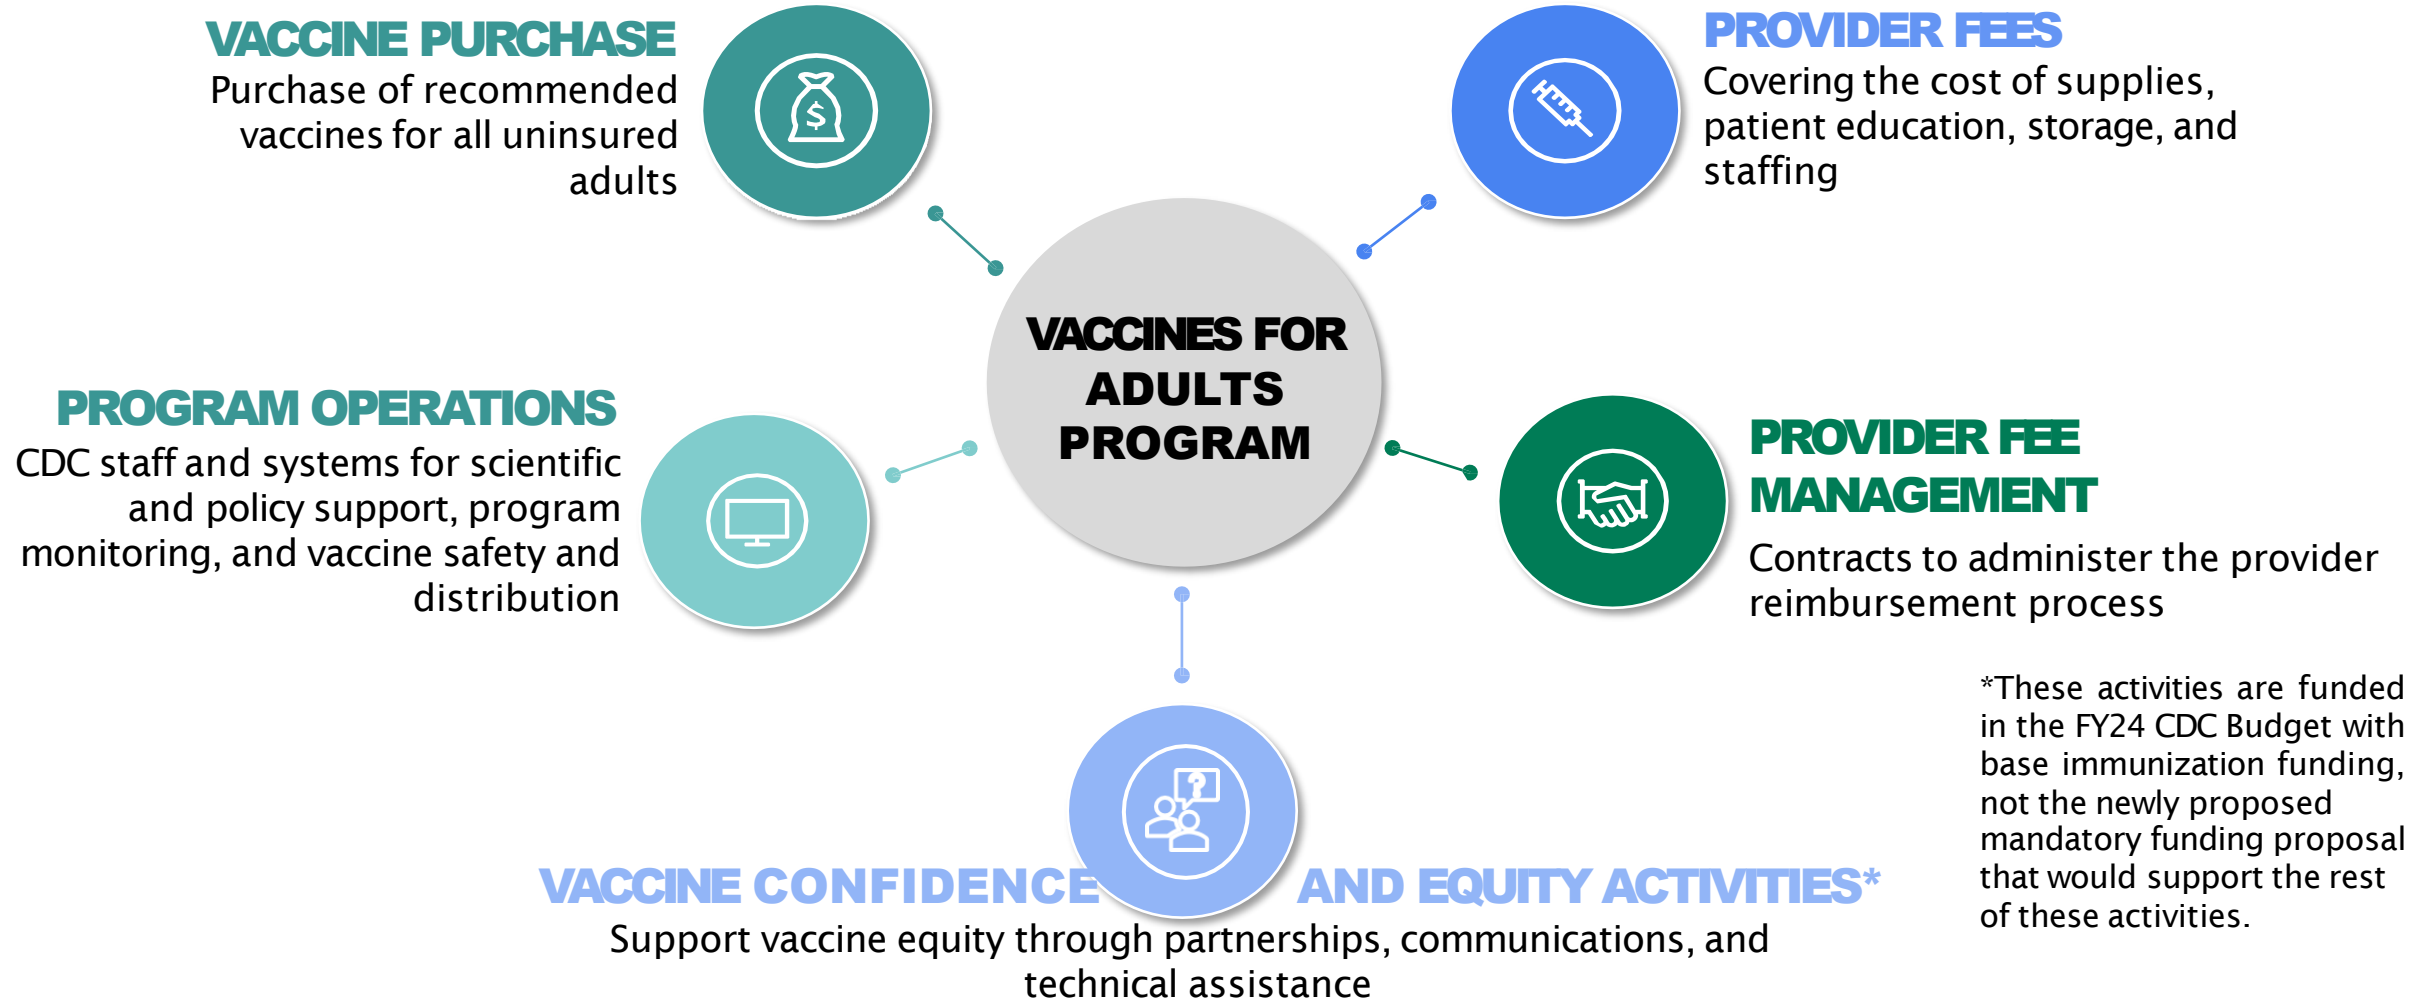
VACCINE PURCHASE
Purchase of recommended vaccines for all uninsured adults

PROVIDER FEES
Covering the cost of supplies, patient education, storage, and staffing

VACCINES FOR ADULTS PROGRAM

PROGRAM OPERATIONS
CDC staff and systems for scientific and policy support, program monitoring, and vaccine safety and distribution

PROVIDER FEE MANAGEMENT
Contracts to administer the provider reimbursement process

*These activities are funded in the FY24 CDC Budget with base immunization funding, not the newly proposed mandatory funding proposal that would support the rest of these activities.

VACCINE CONFIDENCE AND EQUITY ACTIVITIES*
Support vaccine equity through partnerships, communications, and technical assistance